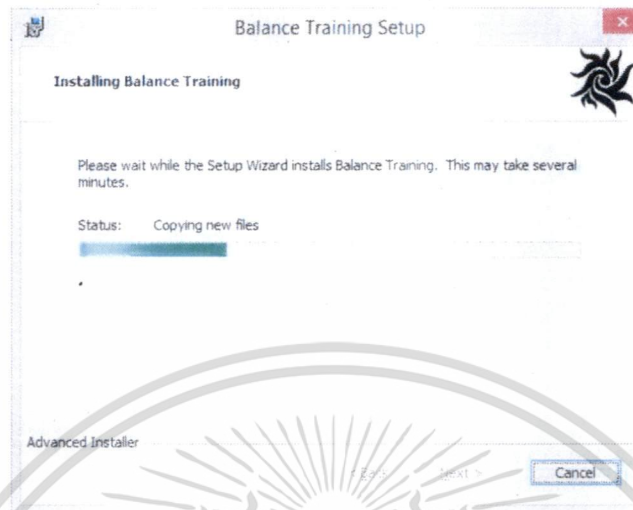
Balance Training Setup

Installing Balance Training

Please wait while the Setup Wizard installs Balance Training. This may take several minutes.

Status: Copying new files

Advanced Installer

< Back Next > Cancel